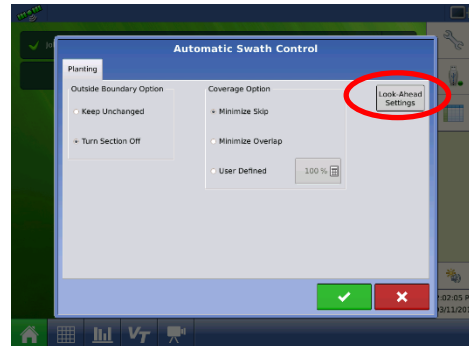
Automatic Swath Control

Planting

Outside Boundary Option

Keep Unchanged

Turn Section Off

Coverage Option

Minimize Skip

Minimize Overlap

User Defined

100 %

Look-Ahead Settings

2:02:05 P

3/11/201

VT